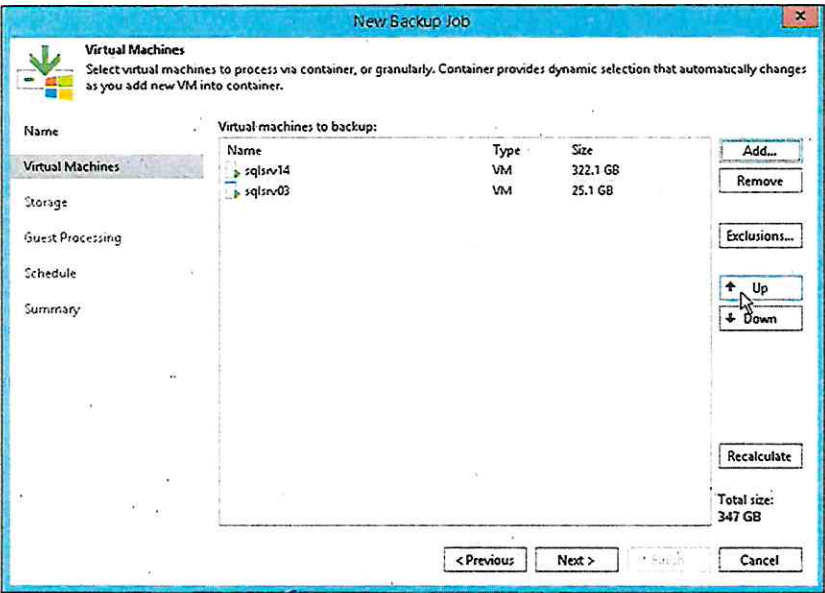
New Backup Job

Virtual Machines
Select virtual machines to process via container, or granularly. Container provides dynamic selection that automatically changes as you add new VM into container.

Name
Virtual Machines
Storage
Guest Processing
Schedule
Summary

Virtual machines to backup:

| Name | Type | Size |
|---|---|---|
| sqlsrv14 | VM | 322.1 GB |
| sqlsrv03 | VM | 25.1 GB |

Add...
Remove
Exclusions...
Up
Down
Recalculate
Total size:
347 GB

< Previous
Next >
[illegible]
Cancel